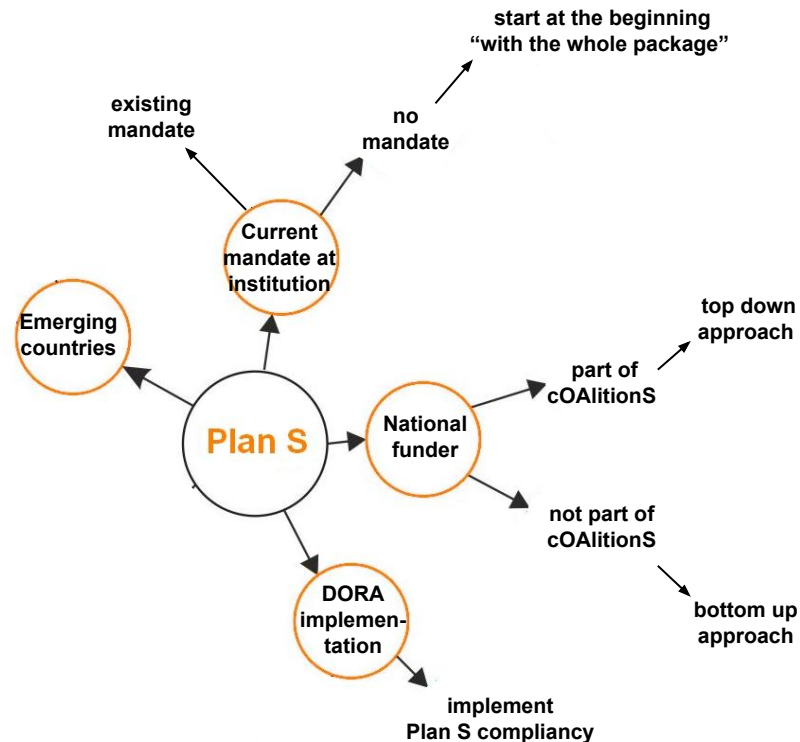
start at the beginning
“with the whole package”

existing mandate

no mandate

Current mandate at institution

Emerging countries

Plan S

National funder

part of cOAlitionS

top down approach

not part of cOAlitionS

bottom up approach

DORA implementation

implement Plan S compliancy